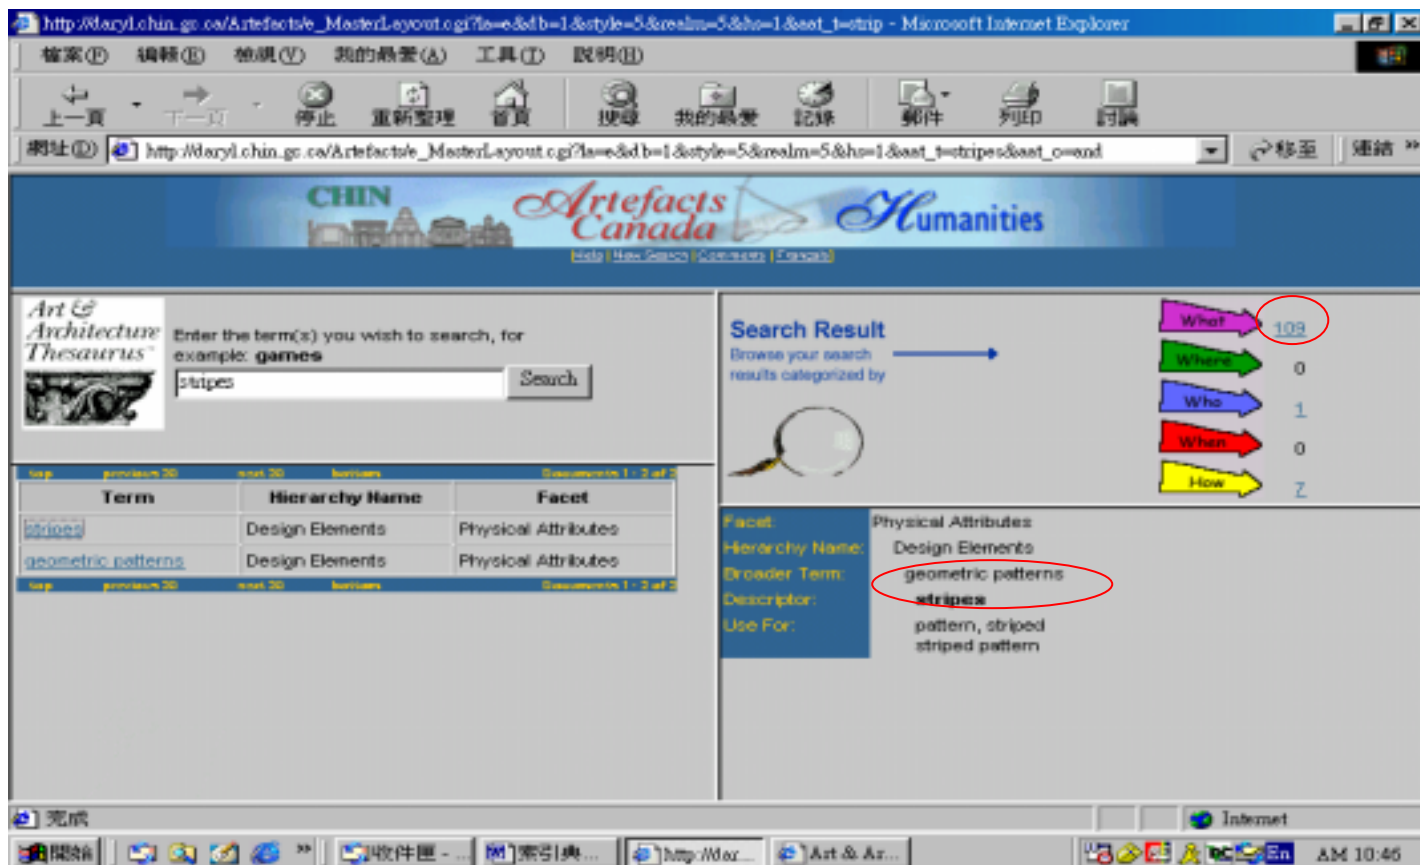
http://daryl.chin.gc.ca/Artefacts/e_MasterLayout.cgi?la=e&db=1&style=5&realm=5&hs=1&aat_t=strip - Microsoft Internet Explorer

檔案(F) 編輯(E) 檢視(V) 我的最愛(A) 工具(T) 說明(H)

上一頁 下一頁 停止 重新整理 首頁 搜尋 我的最愛 記錄 郵件 列印 討論

網址(D) http://daryl.chin.gc.ca/Artefacts/e_MasterLayout.cgi?la=e&db=1&style=5&realm=5&hs=1&aat_t=stripes&aat_o=and 移至 連結

CHIN Artefacts Canada Humanities

Help | New Search | Comments | Français

Art & Architecture Thesaurus

Enter the term(s) you wish to search, for example: **games**

stripes

Search

top previous 20 next 20 bottom Documents 1 - 2 of 2

| Term | Hierarchy Name | Facet |
|---|---|---|
| stripes | Design Elements | Physical Attributes |
| geometric patterns | Design Elements | Physical Attributes |

top previous 20 next 20 bottom Documents 1 - 2 of 2

Search Result

Browse your search results categorized by

What 109
Where 0
Who 1
When 0
How 7

Facet: Physical Attributes
Hierarchy Name: Design Elements
Broader Term: geometric patterns
Descriptor: **stripes**
Use For: pattern, striped
striped pattern

完成

Internet

開始 收件匣 - ... 索引典... http://dar... Art & Ar... AM 10:46